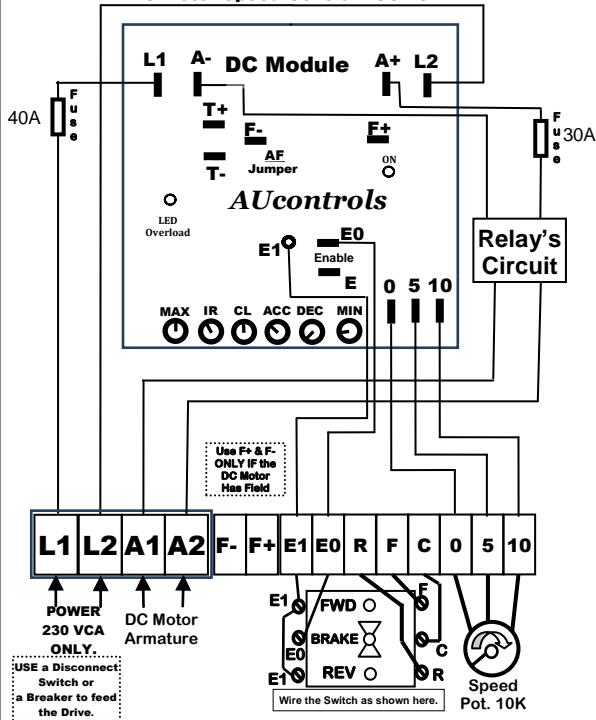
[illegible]

L1 A- DC Module A+ L2

40A

Fuse

T+

F-

F+

Fuse

30A

T-

AF Jumper

ON

AUcontrols

LED Overload

E1

E0

Enable

E

Relay's Circuit

0 5 10

MAX IR CL ACC DEC MIN

Use F+ & F- ONLY IF the DC Motor Has Field

| L1 | L2 | A1 | A2 | F- | F+ | E1 | E0 | R | F | C | 0 | 5 | 10 |
|---|---|---|---|---|---|---|---|---|---|---|---|---|---|

E1

FWD

F

BRAKE

E0

C

E1

REV

R

POWER 230 VCA ONLY.

DC Motor Armature

USE a Disconnect Switch or a Breaker to feed the Drive.

Wire the Switch as shown here.

Speed Pot. 10K